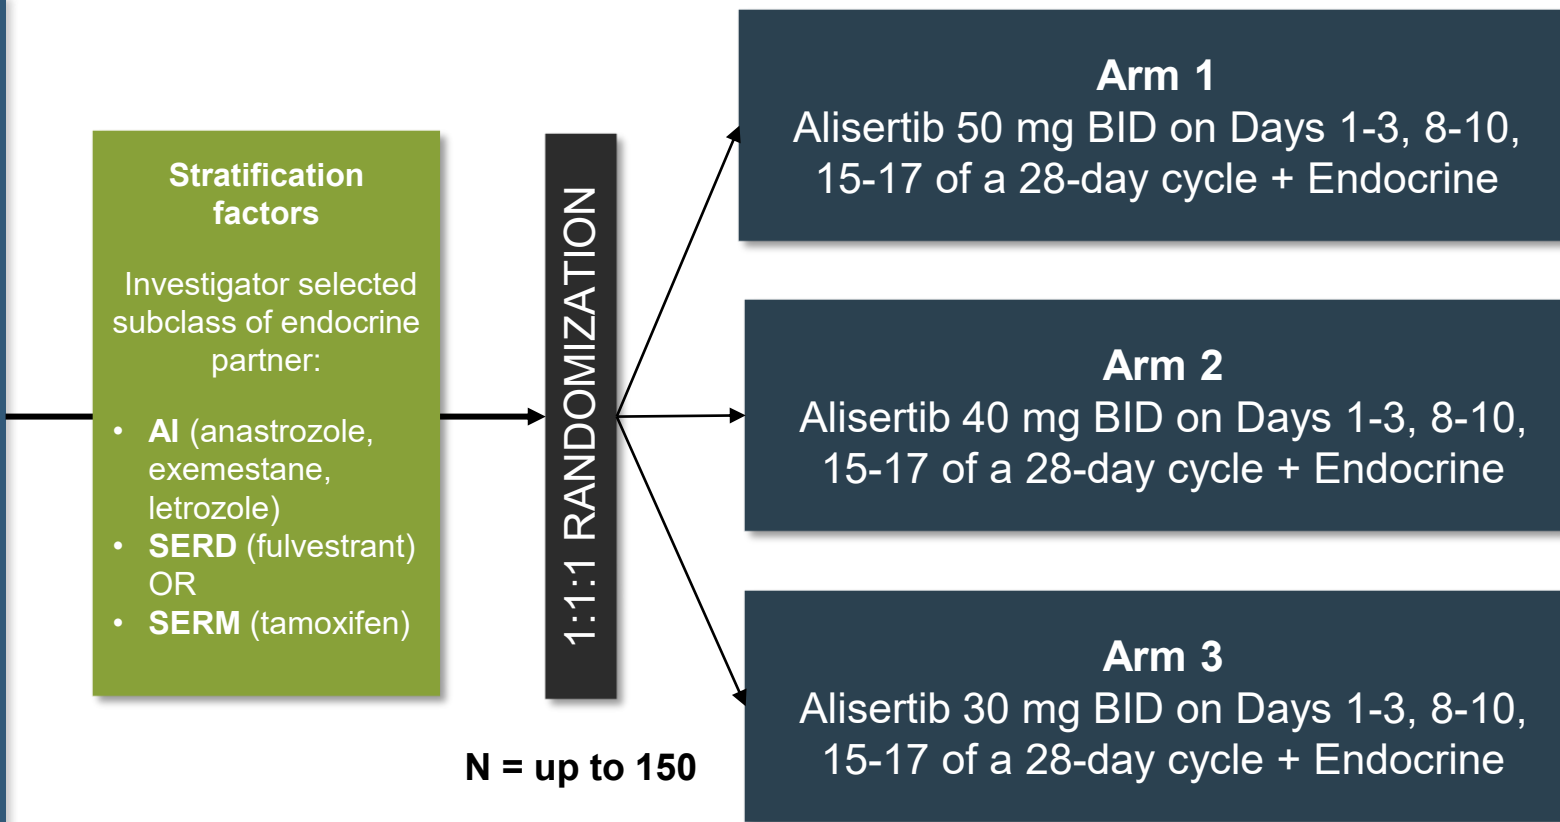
Stratification factors

Investigator selected subclass of endocrine partner:

- AI (anastrozole, exemestane, letrozole)
- SERD (fulvestrant) OR
- SERM (tamoxifen)

1:1:1 RANDOMIZATION

N = up to 150

Arm 1
Alisertib 50 mg BID on Days 1-3, 8-10, 15-17 of a 28-day cycle + Endocrine

Arm 2
Alisertib 40 mg BID on Days 1-3, 8-10, 15-17 of a 28-day cycle + Endocrine

Arm 3
Alisertib 30 mg BID on Days 1-3, 8-10, 15-17 of a 28-day cycle + Endocrine